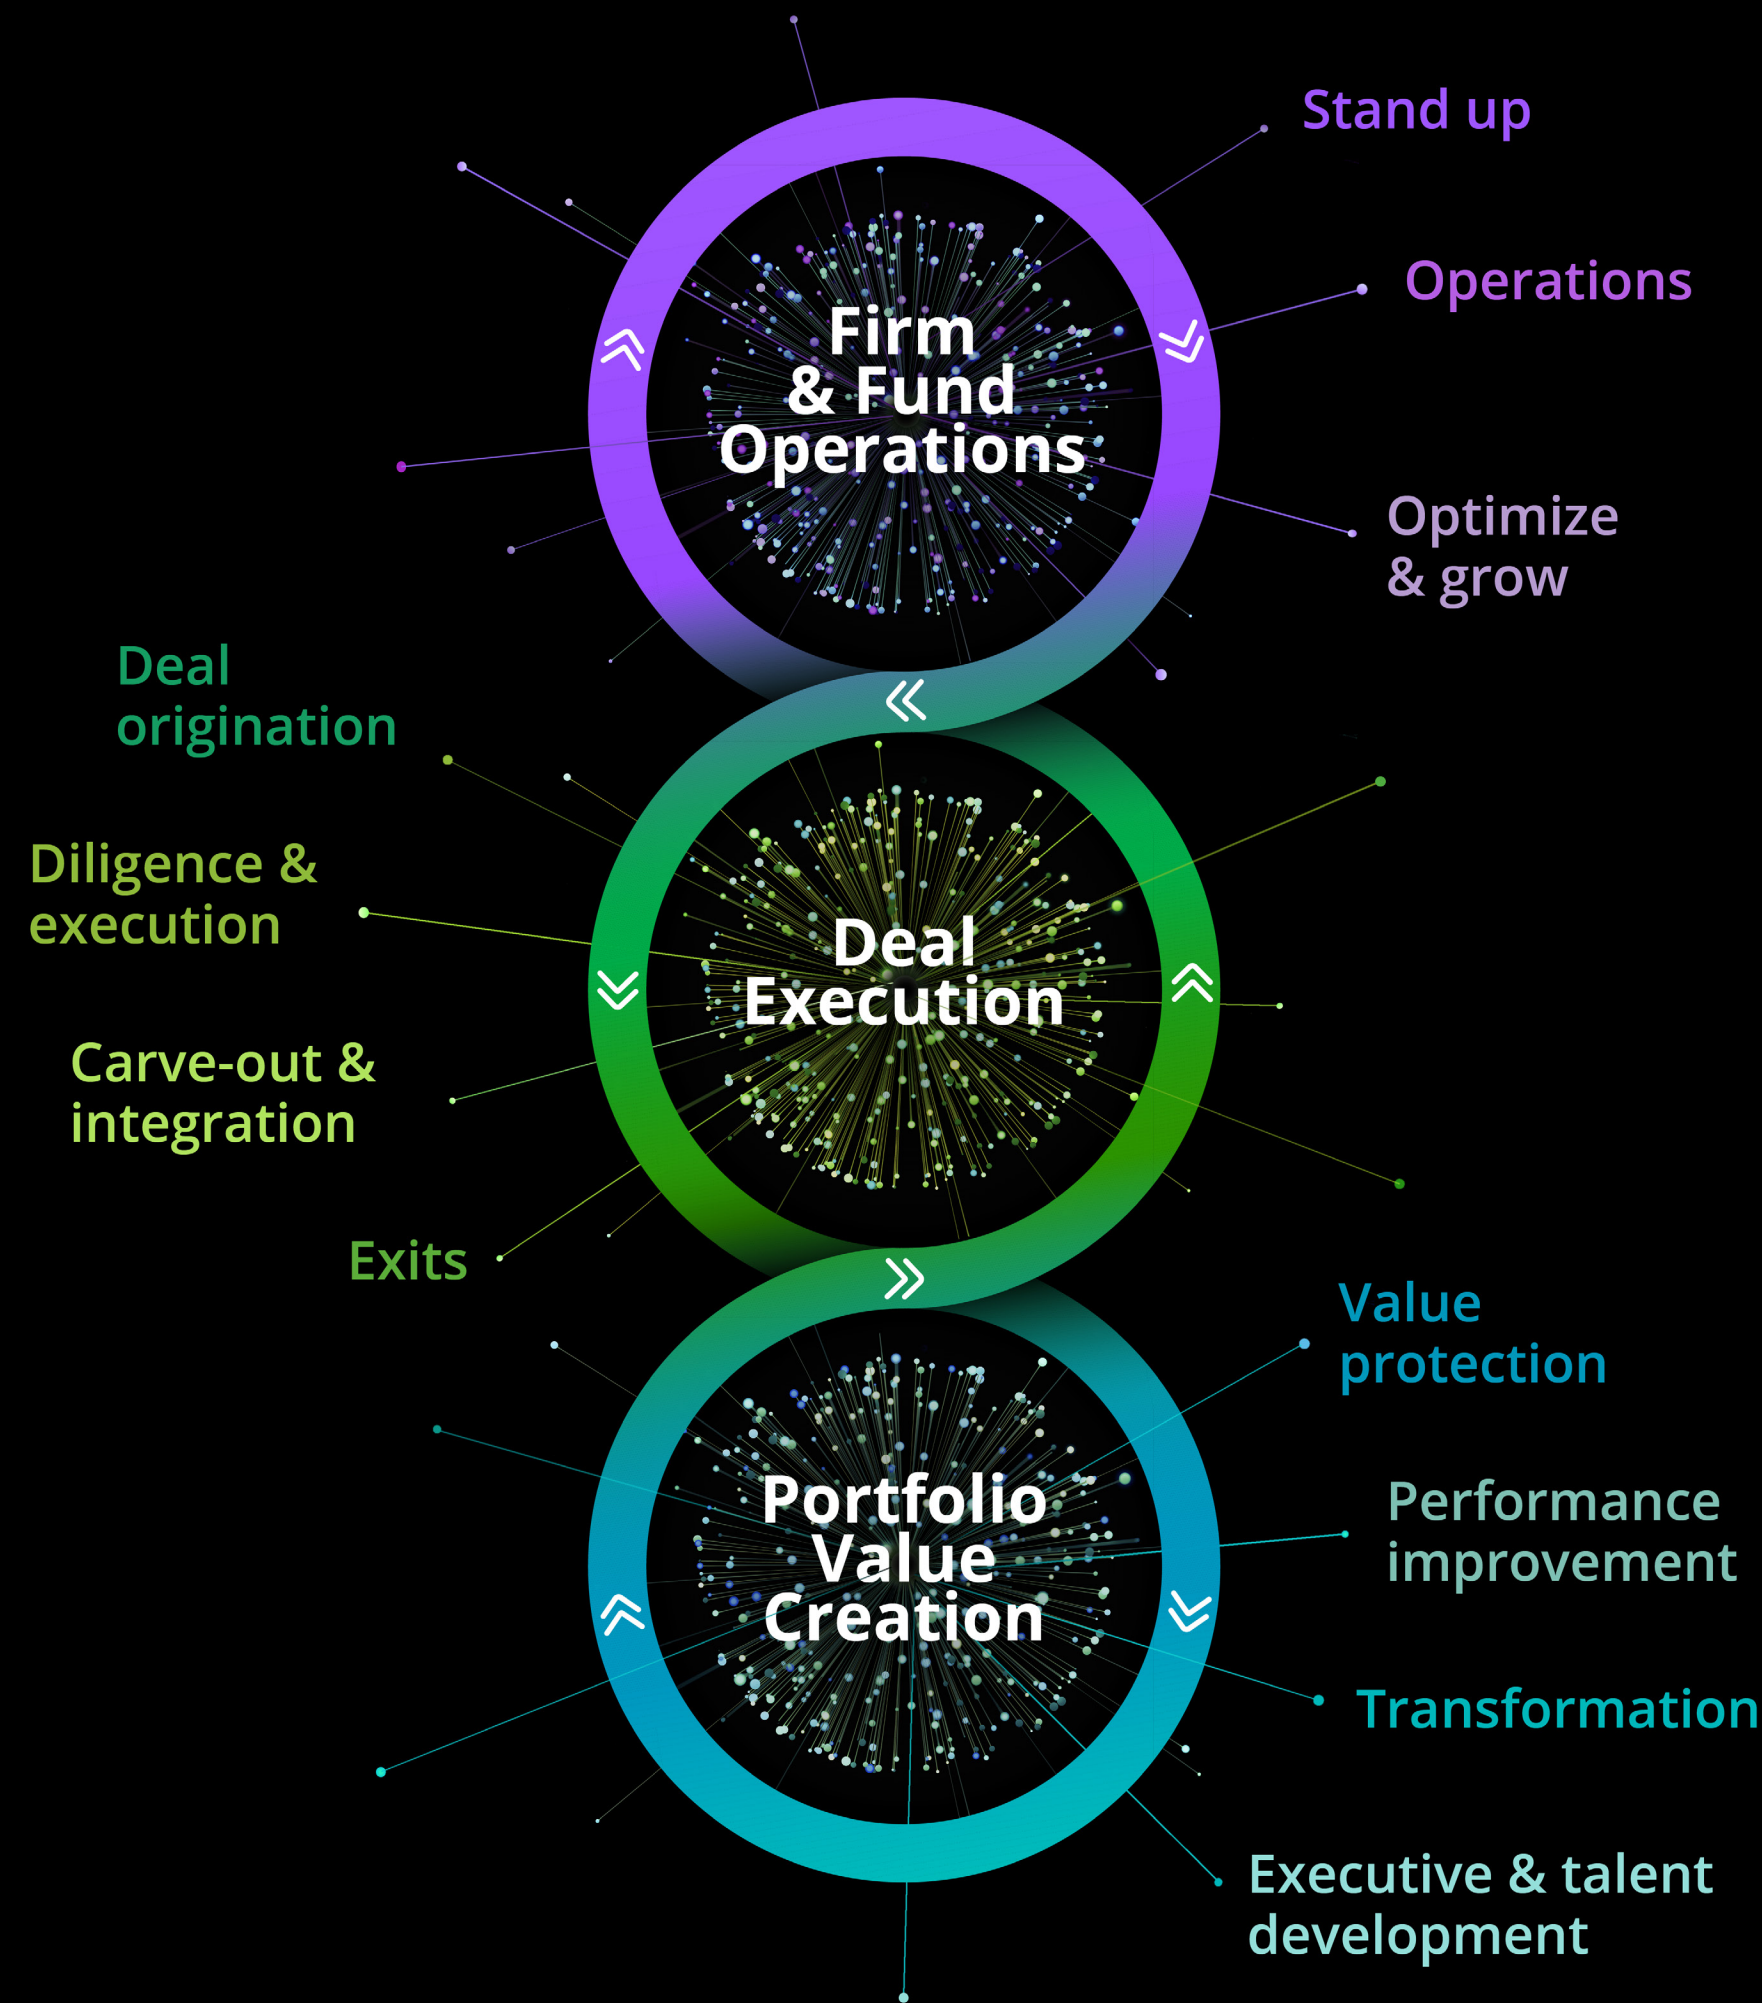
Stand up

Operations

Firm & Fund Operations

Optimize & grow

Deal origination

Diligence & execution

Deal Execution

Carve-out & integration

Exits

Value protection

Performance improvement

Portfolio Value Creation

Transformation

Executive & talent development